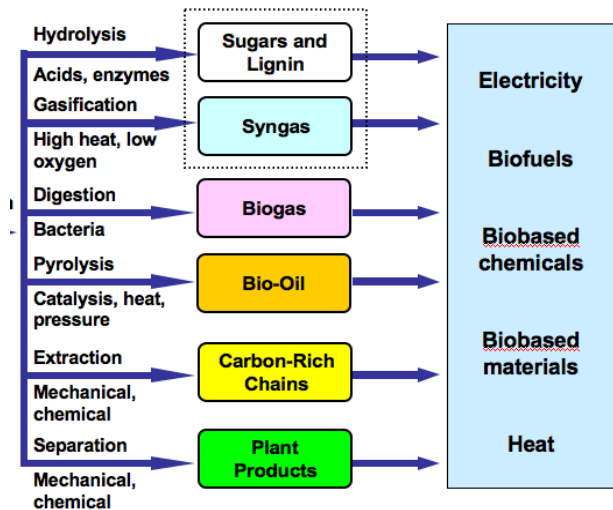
Hydrolysis

Acids, enzymes

Gasification

High heat, low oxygen

Digestion

Bacteria

Pyrolysis

Catalysis, heat, pressure

Extraction

Mechanical, chemical

Separation

Mechanical, chemical

Sugars and Lignin

Syngas

Biogas

Bio-Oil

Carbon-Rich Chains

Plant Products

Electricity

Biofuels

Biobased chemicals

Biobased materials

Heat